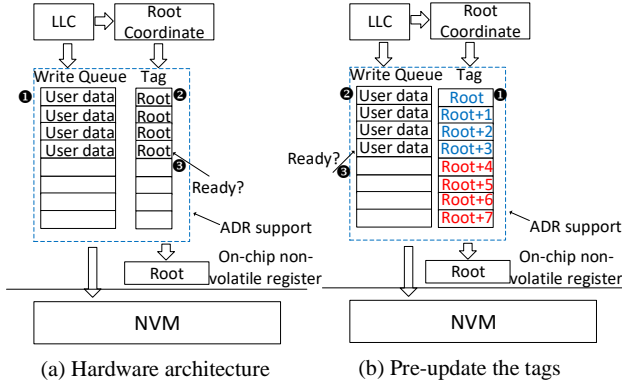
LLC

Root Coordinate

Write Queue Tag

❶

User data Root ❷

User data Root

User data Root

User data Root

❸

Ready?

ADR support

Root

On-chip non-volatile register

NVM

(a) Hardware architecture

LLC

Root Coordinate

Write Queue Tag

❷

User data Root ❶

User data Root+1

User data Root+2

User data Root+3

Ready?

❸

Root+4

Root+5

Root+6

Root+7

ADR support

Root

On-chip non-volatile register

NVM

(b) Pre-update the tags